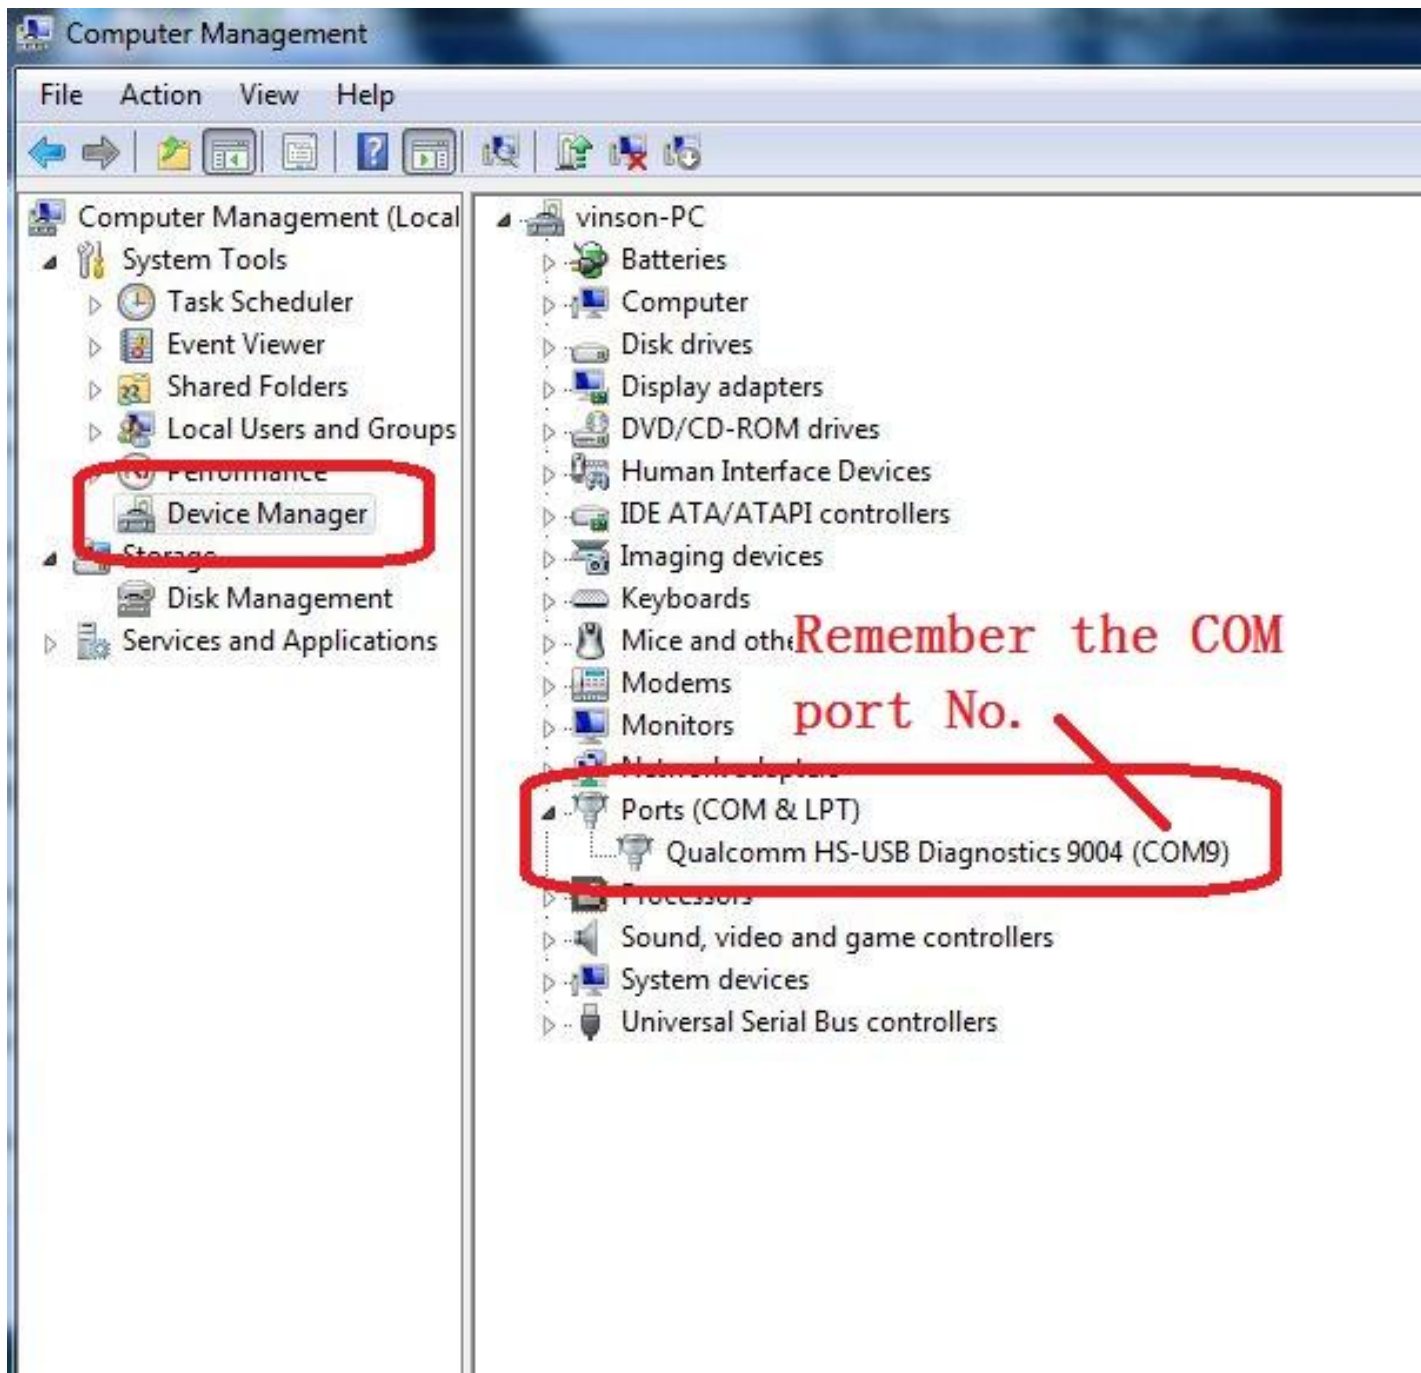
Computer Management

File Action View Help

Computer Management (Local
System Tools
Task Scheduler
Event Viewer
Shared Folders
Local Users and Groups
Performance
Device Manager
Storage
Disk Management
Services and Applications

vinson-PC
Batteries
Computer
Disk drives
Display adapters
DVD/CD-ROM drives
Human Interface Devices
IDE ATA/ATAPI controllers
Imaging devices
Keyboards
Mice and othe
Modems
Monitors
Network adapters
Ports (COM & LPT)
Qualcomm HS-USB Diagnostics 9004 (COM9)
Processors
Sound, video and game controllers
System devices
Universal Serial Bus controllers

Remember the COM port No.